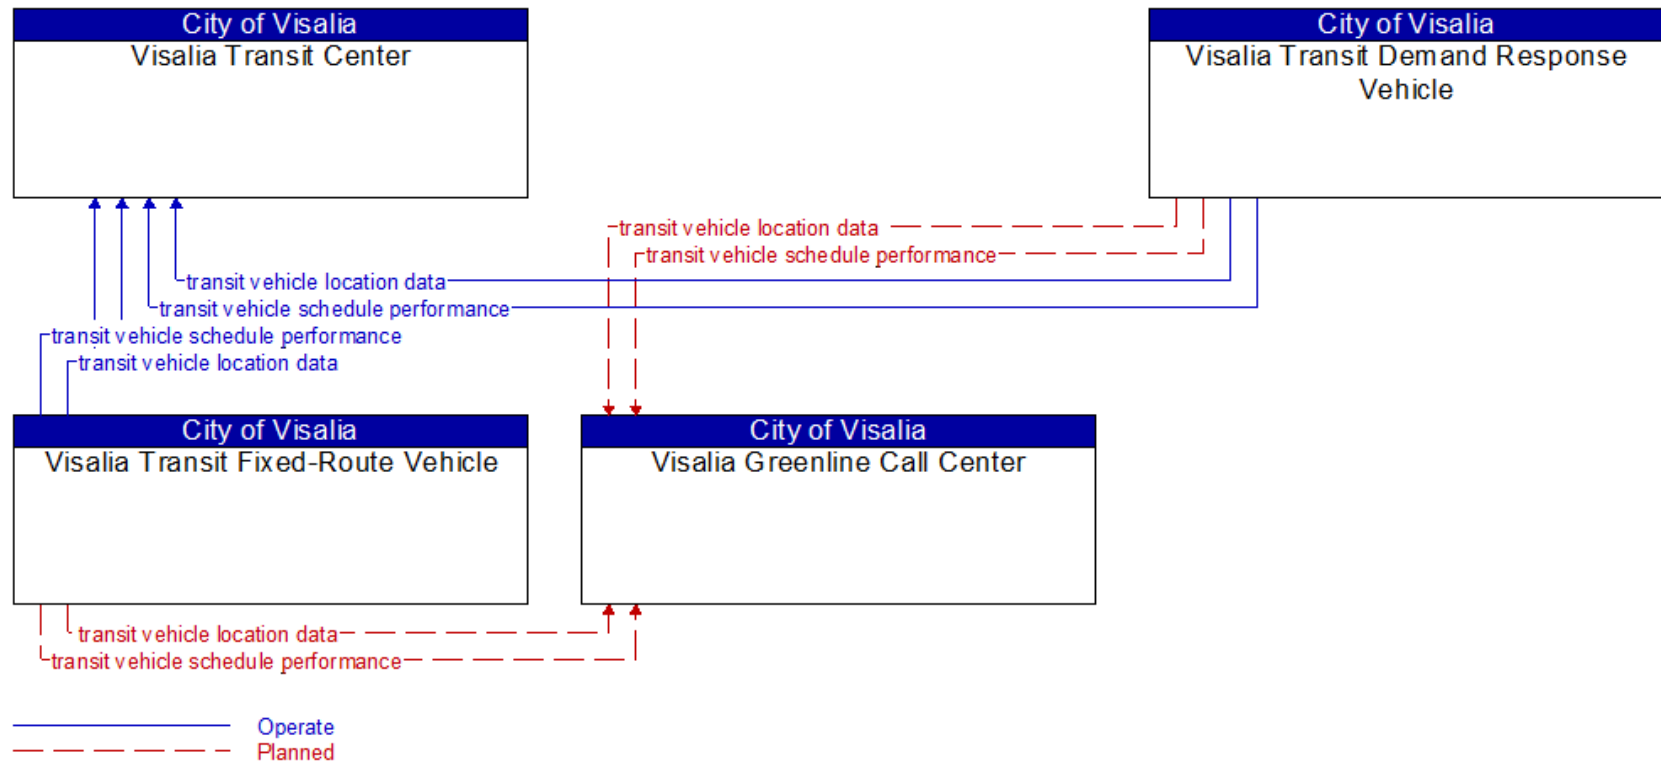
City of Visalia
Visalia Transit Center

City of Visalia
Visalia Transit Demand Response Vehicle

transit vehicle location data
transit vehicle schedule performance
transit vehicle location data
transit vehicle schedule performance
transit vehicle schedule performance
transit vehicle location data

City of Visalia
Visalia Transit Fixed-Route Vehicle

City of Visalia
Visalia Greenline Call Center

transit vehicle location data
transit vehicle schedule performance

Operate
Planned